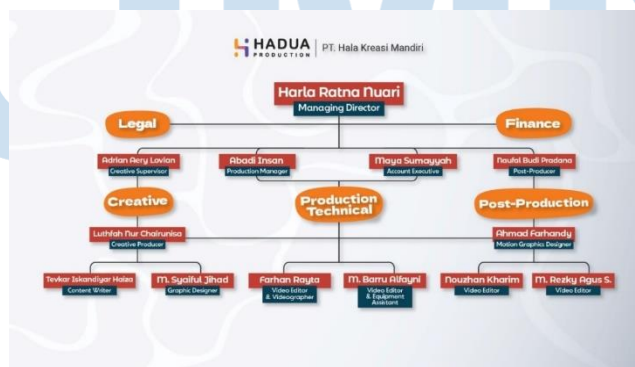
HADUA PRODUCTION | PT. Hala Kreasi Mandiri

Harla Ratna Nuari
Managing Director

Legal

Finance

Adrian Aery Lovian
Creative Supervisor

Abadi Insan
Production Manager

Maya Sumayyah
Account Executive

Naufal Budi Pradana
Post-Producer

Creative

Production Technical

Post-Production

Luthfah Nur Chairunisa
Creative Producer

Ahmad Farhandy
Motion Graphics Designer

Tevkar Iskandiyar Haiza
Content Writer

M. Syaiful Jihad
Graphic Designer

Farhan Rayta
Video Editor & Videographer

M. Barru Alfayni
Video Editor & Equipment Assistant

Nauzhan Kharim
Video Editor

M. Rezky Agus S.
Video Editor